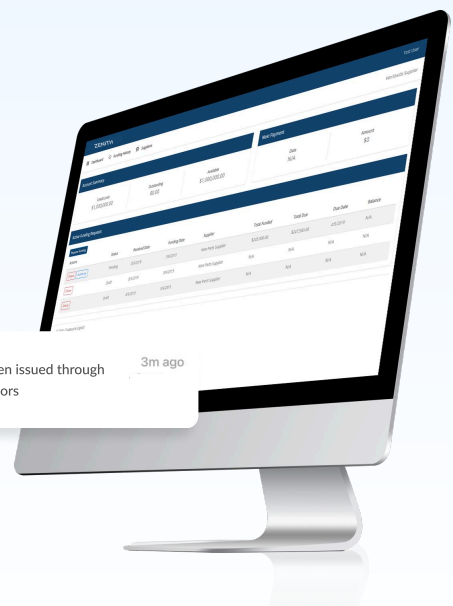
ZENITH

Dashboard Funding History Suppliers

Test User

Next Payment

Date
N/A

Amount
$0

Account Summary

Credit Limit
$1,000,000.00

Outstanding
$0.00

Available
$1,000,000.00

Active Funding Requests

Status

Total Funded

Total Due

Due Date

Balance

Funding Date

Supplier

New York Supplier

N/A

en issued through
ors

3m ago